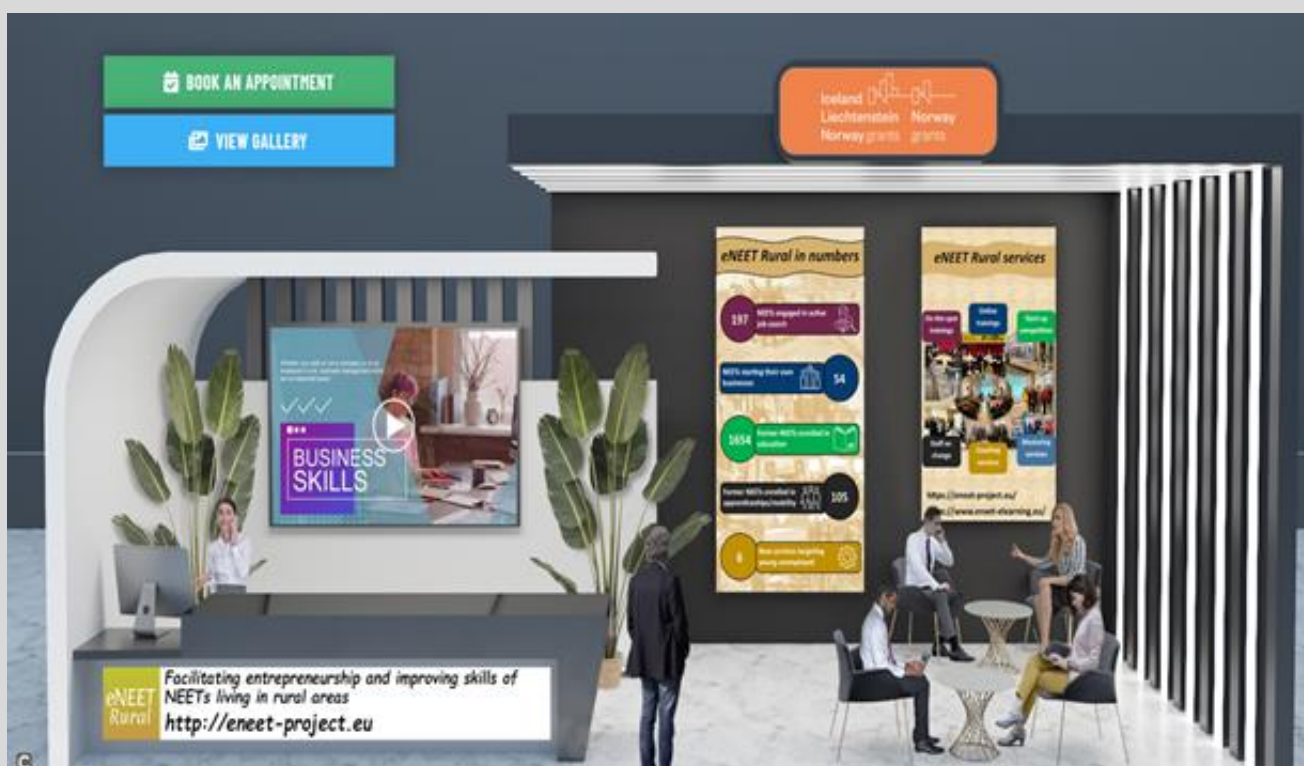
BOOK AN APPOINTMENT

VIEW GALLERY

Iceland Liechtenstein Norway grants Norway grants

eNEET Rural in numbers

197 NEETs engaged in active job search

NEETs starting their own businesses 54

1654 Former NEETs enrolled in education

Former NEETs enrolled in apprenticeships/mobility 105

6 New services targeting young unemployed

eNEET Rural services

On the spot trainings

Online trainings

Start-up competitions

Staff exchange

Coaching services

Mentoring services

https://eneet-project.eu/

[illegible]://www.eneet-elearning.eu/

BUSINESS SKILLS

eNEET Rural

Facilitating entrepreneurship and improving skills of NEETs living in rural areas

http://eneet-project.eu